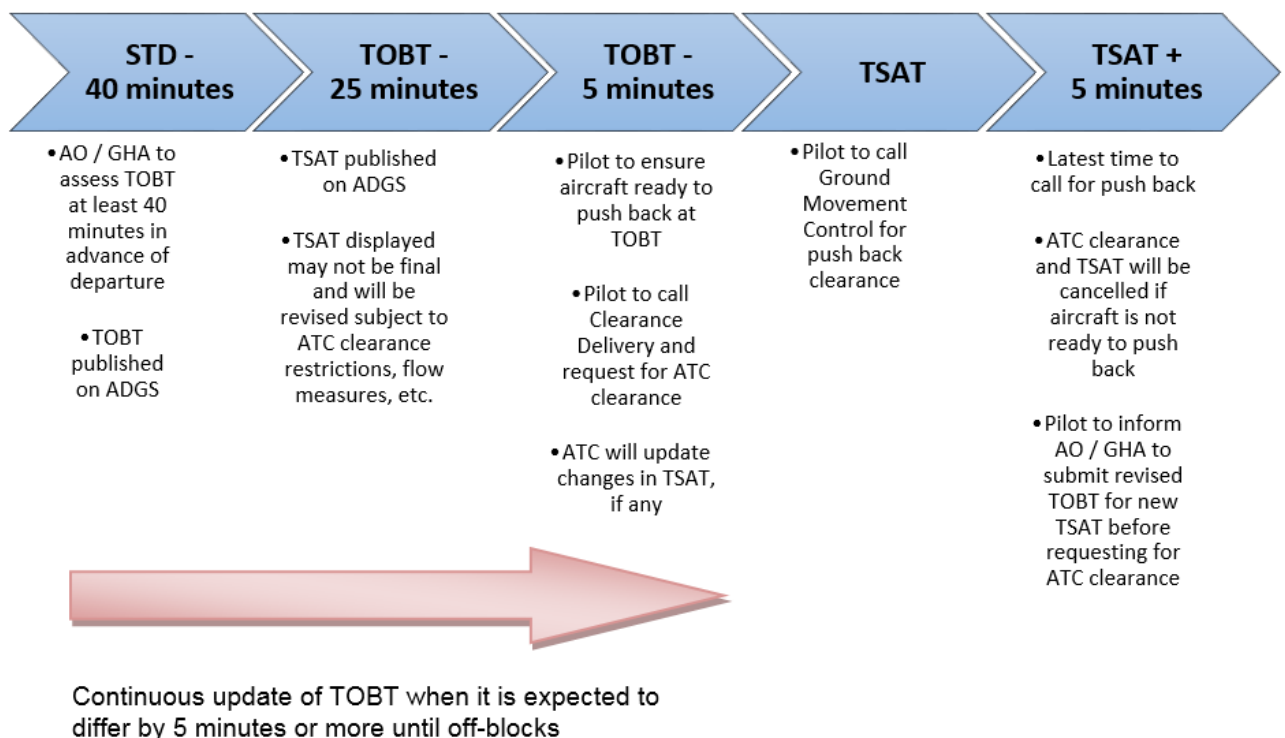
STD - 40 minutes

• AO / GHA to assess TOBT at least 40 minutes in advance of departure

• TOBT published on ADGS

TOBT - 25 minutes

• TSAT published on ADGS

• TSAT displayed may not be final and will be revised subject to ATC clearance restrictions, flow measures, etc.

TOBT - 5 minutes

• Pilot to ensure aircraft ready to push back at TOBT

• Pilot to call Clearance Delivery and request for ATC clearance

• ATC will update changes in TSAT, if any

TSAT

• Pilot to call Ground Movement Control for push back clearance

TSAT + 5 minutes

• Latest time to call for push back

• ATC clearance and TSAT will be cancelled if aircraft is not ready to push back

• Pilot to inform AO / GHA to submit revised TOBT for new TSAT before requesting for ATC clearance

Continuous update of TOBT when it is expected to differ by 5 minutes or more until off-blocks